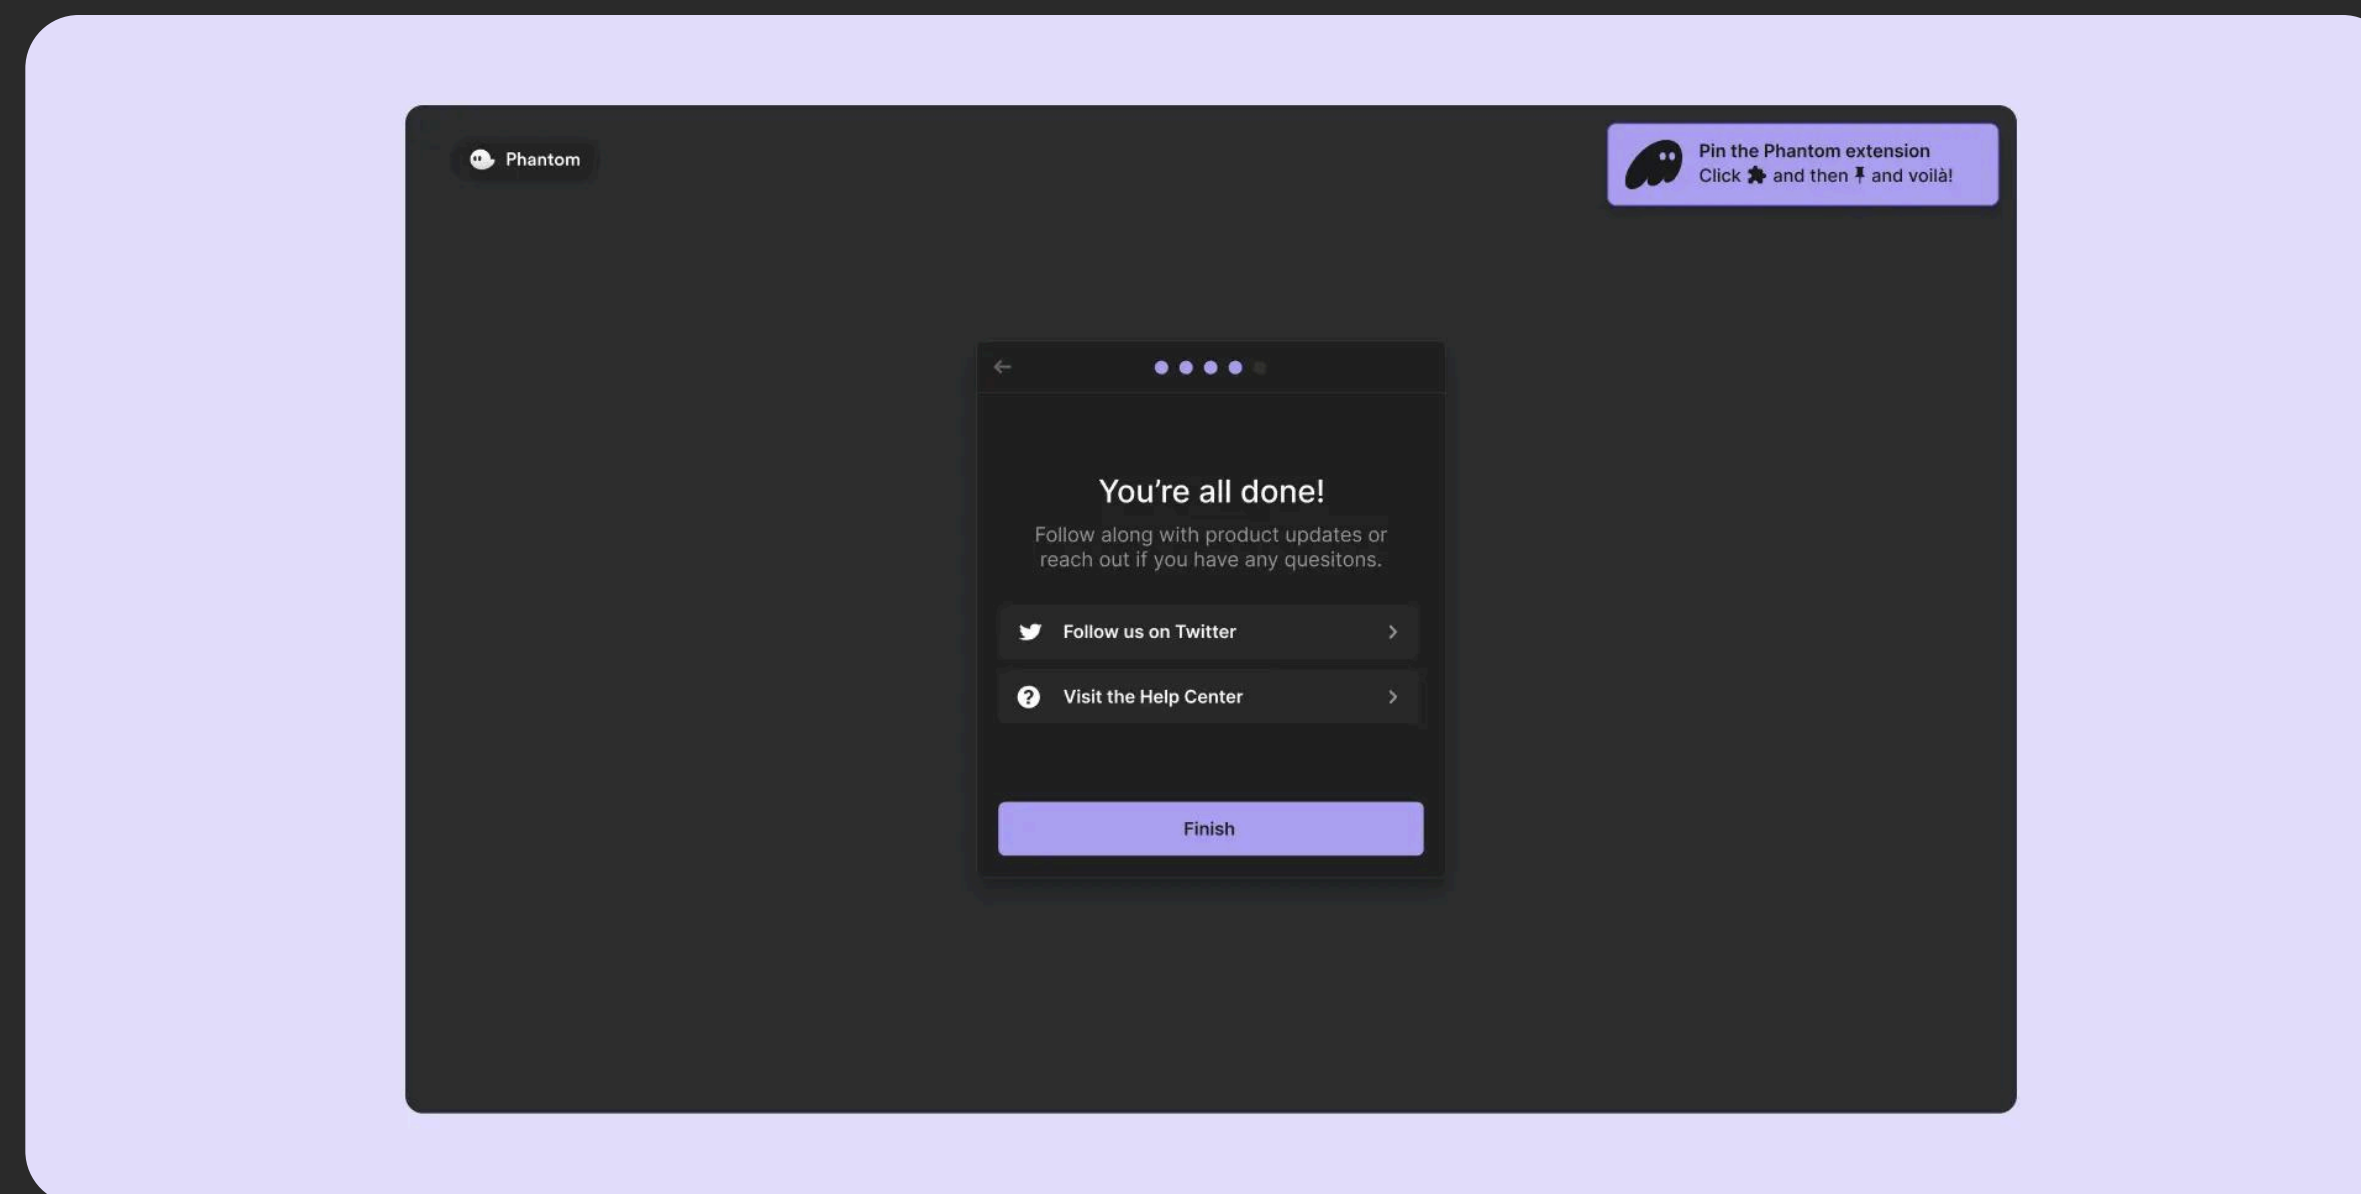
Phantom

Pin the Phantom extension
Click and then and voilà!

You’re all done!

Follow along with product updates or reach out if you have any quesitons.

Follow us on Twitter

Visit the Help Center

Finish